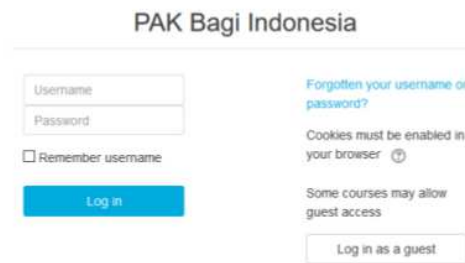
PAK Bagi Indonesia

Username

Password

☐ Remember username

Log in

Forgotten your username or password?

Cookies must be enabled in your browser ⓘ

Some courses may allow guest access

Log in as a guest